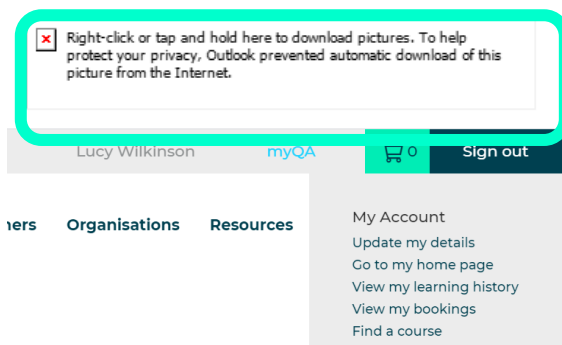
Right-click or tap and hold here to download pictures. To help protect your privacy, Outlook prevented automatic download of this picture from the Internet.

Lucy Wilkinson myQA 0 Sign out

ners Organisations Resources

My Account
Update my details
Go to my home page
View my learning history
View my bookings
Find a course